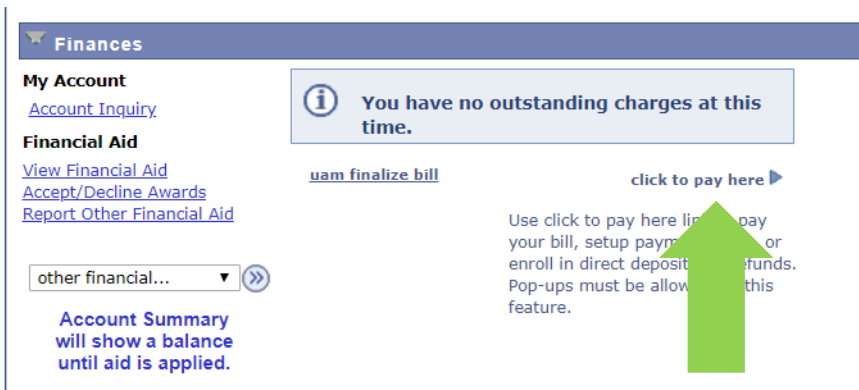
Finances

My Account
Account Inquiry

Financial Aid
View Financial Aid
Accept/Decline Awards
Report Other Financial Aid

other financial...

Account Summary will show a balance until aid is applied.

You have no outstanding charges at this time.

uam finalize bill

click to pay here

Use click to pay here li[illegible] pay your bill, setup paym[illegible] or enroll in direct deposit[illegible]efunds. Pop-ups must be allow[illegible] this feature.